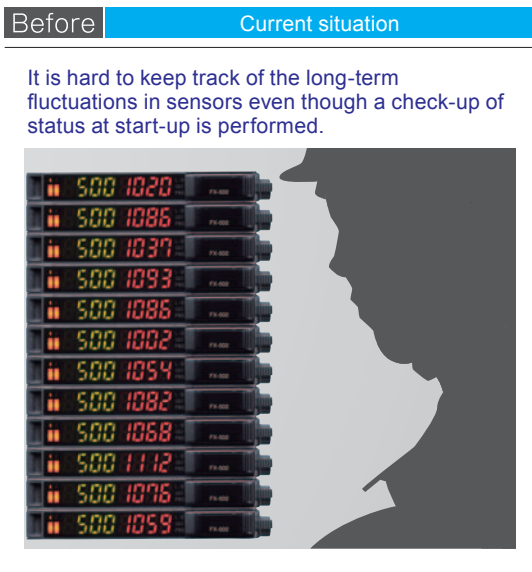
Before Current situation

It is hard to keep track of the long-term fluctuations in sensors even though a check-up of status at start-up is performed.

500 1020 FX-500
500 1086 FX-500
500 1037 FX-500
500 1093 FX-500
500 1086 FX-500
500 1002 FX-500
500 1054 FX-500
500 1082 FX-500
500 1068 FX-500
500 1112 FX-500
500 1076 FX-500
500 1059 FX-500